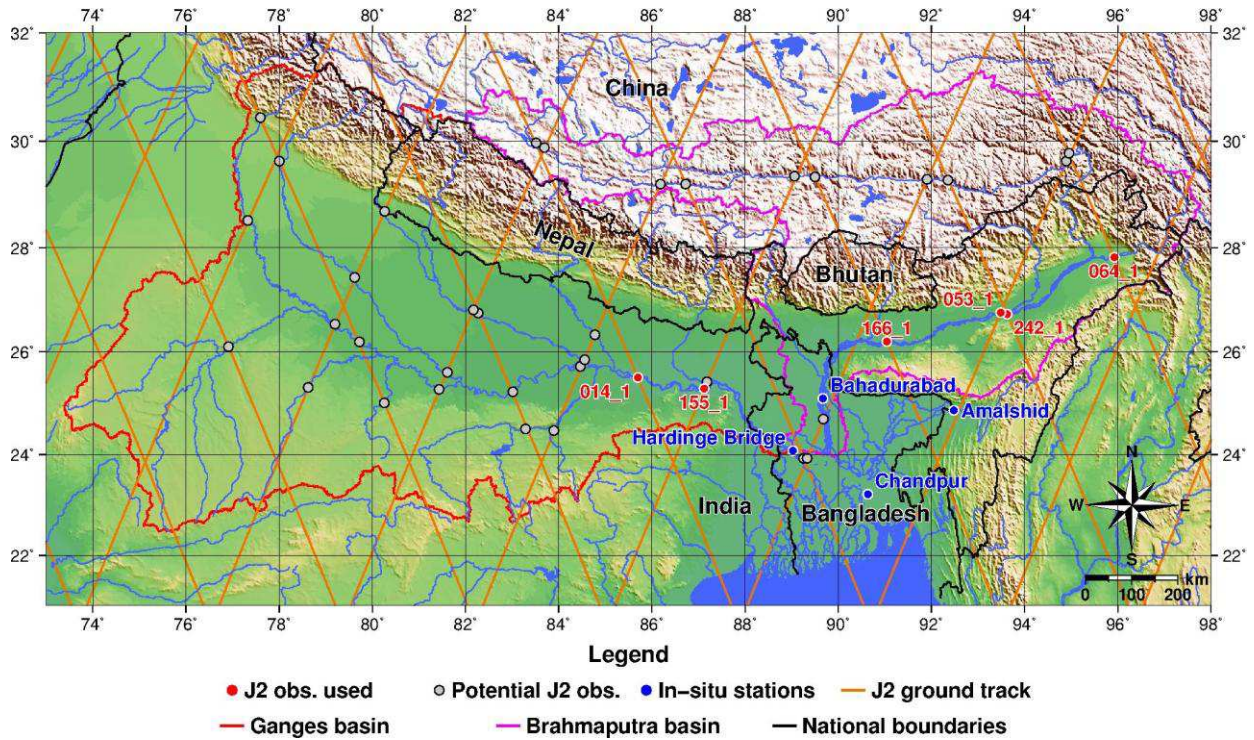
74° 76° 78° 80° 82° 84° 86° 88° 90° 92° 94° 96° 98°

32° 30° 28° 26° 24° 22°

32° 30° 28° 26° 24° 22°

China

Nepal

Bhutan

064_1

053_1

242_1

166_1

014_1

155_1

Bahadurabad

Amalshid

Hardinge Bridge

Chandpur

India

Bangladesh

N
W E
S

km
0 100 200

74° 76° 78° 80° 82° 84° 86° 88° 90° 92° 94° 96° 98°

Legend

J2 obs. used
Potential J2 obs.
In-situ stations
J2 ground track
Ganges basin
Brahmaputra basin
National boundaries